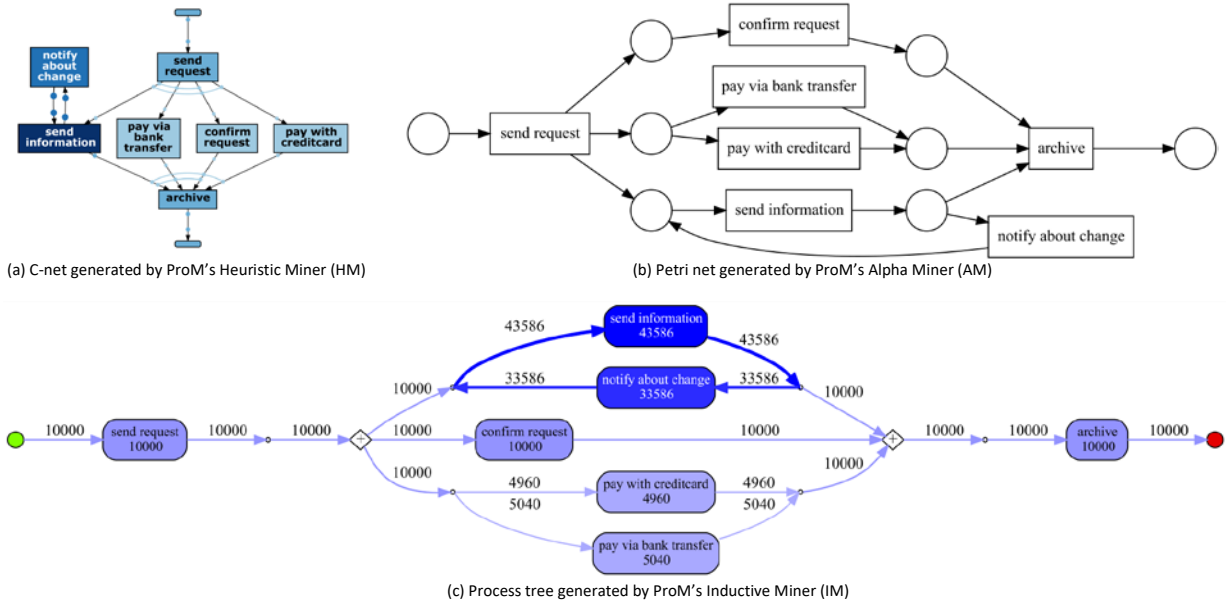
notify about change

send request

send information

pay via bank transfer

confirm request

pay with creditcard

archive

(a) C-net generated by ProM's Heuristic Miner (HM)

confirm request

pay via bank transfer

send request

pay with creditcard

archive

send information

notify about change

(b) Petri net generated by ProM's Alpha Miner (AM)

43586

send information
43586

43586

10000

33586

notify about change
33586

33586

10000

10000

send request
10000

10000

10000

+

10000

confirm request
10000

10000

+

10000

10000

archive
10000

10000

10000

4960

pay with creditcard
4960

4960

10000

5040

5040

pay via bank transfer
5040

(c) Process tree generated by ProM's Inductive Miner (IM)